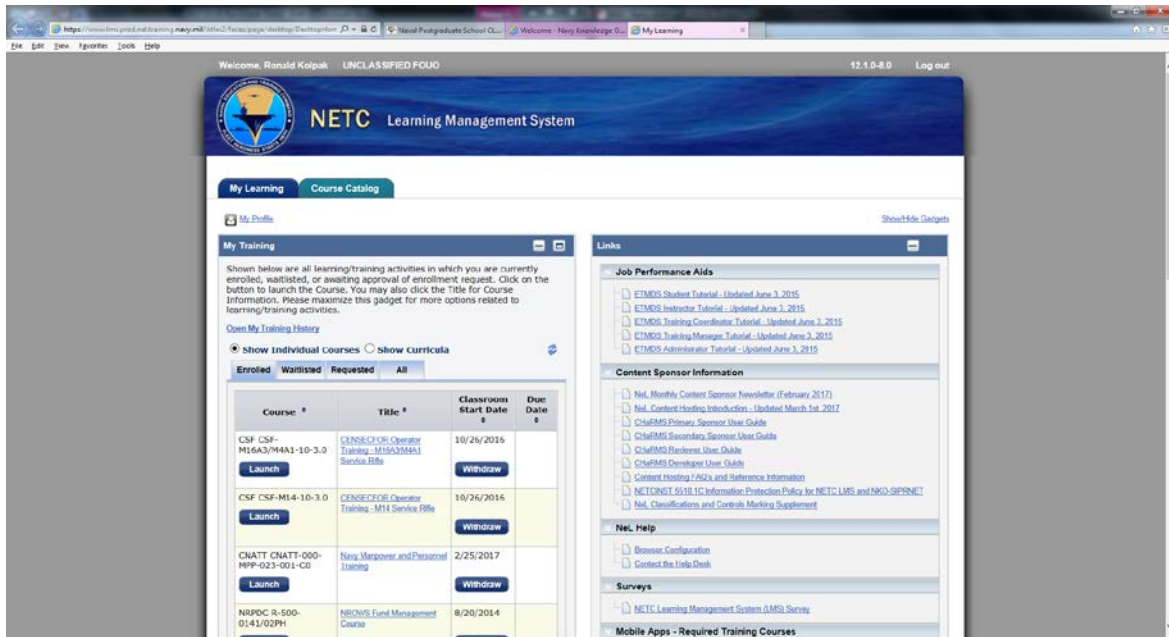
https://www.lms.prod.nel.training.navy.mil/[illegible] Naval Postgraduate School Cl... Welcome - Navy Knowledge O... My Learning

File Edit View Favorites Tools Help

Welcome, Ronald Kolpak UNCLASSIFIED FOUO 12.1.0-8.0 Log out

NETC Learning Management System

My Learning Course Catalog

My Profile

Show/Hide Gadgets

My Training

Shown below are all learning/training activities in which you are currently enrolled, waitlisted, or awaiting approval of enrollment request. Click on the button to launch the Course. You may also click the Title for Course Information. Please maximize this gadget for more options related to learning/training activities.

Open My Training History

Show Individual Courses Show Curricula

Enrolled Waitlisted Requested All

| Course | Title | Classroom Start Date | Due Date |
|---|---|---|---|
| CSF CSF-M16A3/M4A1-10-3.0 Launch | CENSECFOR Operator Training - M16A3/M4A1 Service Rifle | 10/26/2016 Withdraw | |
| CSF CSF-M14-10-3.0 Launch | CENSECFOR Operator Training - M14 Service Rifle | 10/26/2016 Withdraw | |
| CNATT CNATT-000-MPP-023-001-C0 Launch | Navy Manpower and Personnel Training | 2/25/2017 Withdraw | |
| NRPDC R-500-0141/02PH | NROWS Fund Management Course | 8/20/2014 | |

Links

Job Performance Aids

ETMDS Student Tutorial - Updated June 3, 2015
ETMDS Instructor Tutorial - Updated June 3, 2015
ETMDS Training Coordinator Tutorial - Updated June 3, 2015
ETMDS Training Manager Tutorial - Updated June 3, 2015
ETMDS Administrator Tutorial - Updated June 3, 2015

Content Sponsor Information

NeL Monthly Content Sponsor Newsletter (February 2017)
NeL Content Hosting Introduction - Updated March 1st, 2017
CHaRMS Primary Sponsor User Guide
CHaRMS Secondary Sponsor User Guide
CHaRMS Reviewer User Guide
CHaRMS Developer User Guide
Content Hosting FAQ's and Reference Information
NETCINST 5510.1C Information Protection Policy for NETC LMS and NKO-SIPRNET
NeL Classifications and Controls Marking Supplement

NeL Help

Browser Configuration
Contact the Help Desk

Surveys

NETC Learning Management System (LMS) Survey

Mobile Apps - Required Training Courses